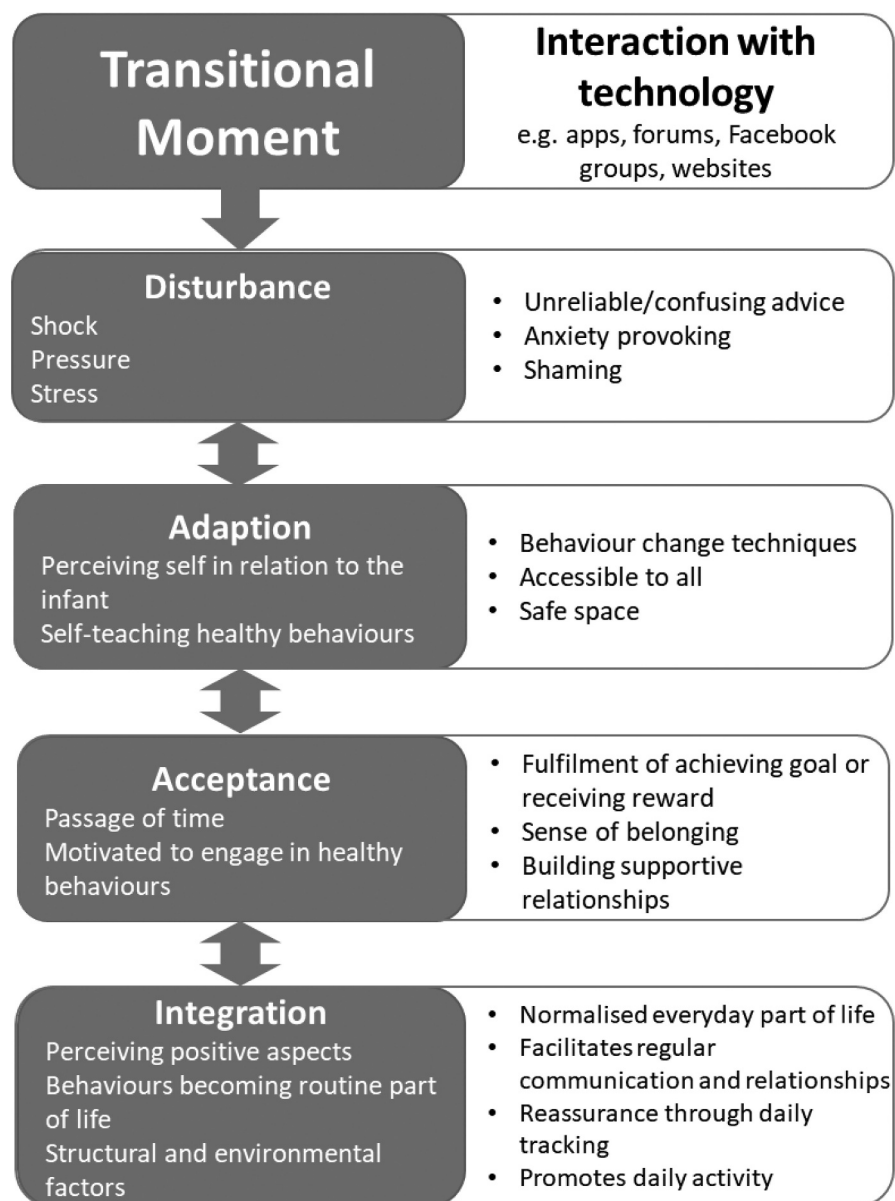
Transitional Moment

Interaction with technology
e.g. apps, forums, Facebook groups, websites

Disturbance
Shock
Pressure
Stress

- Unreliable/confusing advice
- Anxiety provoking
- Shaming

Adaption
Perceiving self in relation to the infant
Self-teaching healthy behaviours

- Behaviour change techniques
- Accessible to all
- Safe space

Acceptance
Passage of time
Motivated to engage in healthy behaviours

- Fulfilment of achieving goal or receiving reward
- Sense of belonging
- Building supportive relationships

Integration
Perceiving positive aspects
Behaviours becoming routine part of life
Structural and environmental factors

- Normalised everyday part of life
- Facilitates regular communication and relationships
- Reassurance through daily tracking
- Promotes daily activity